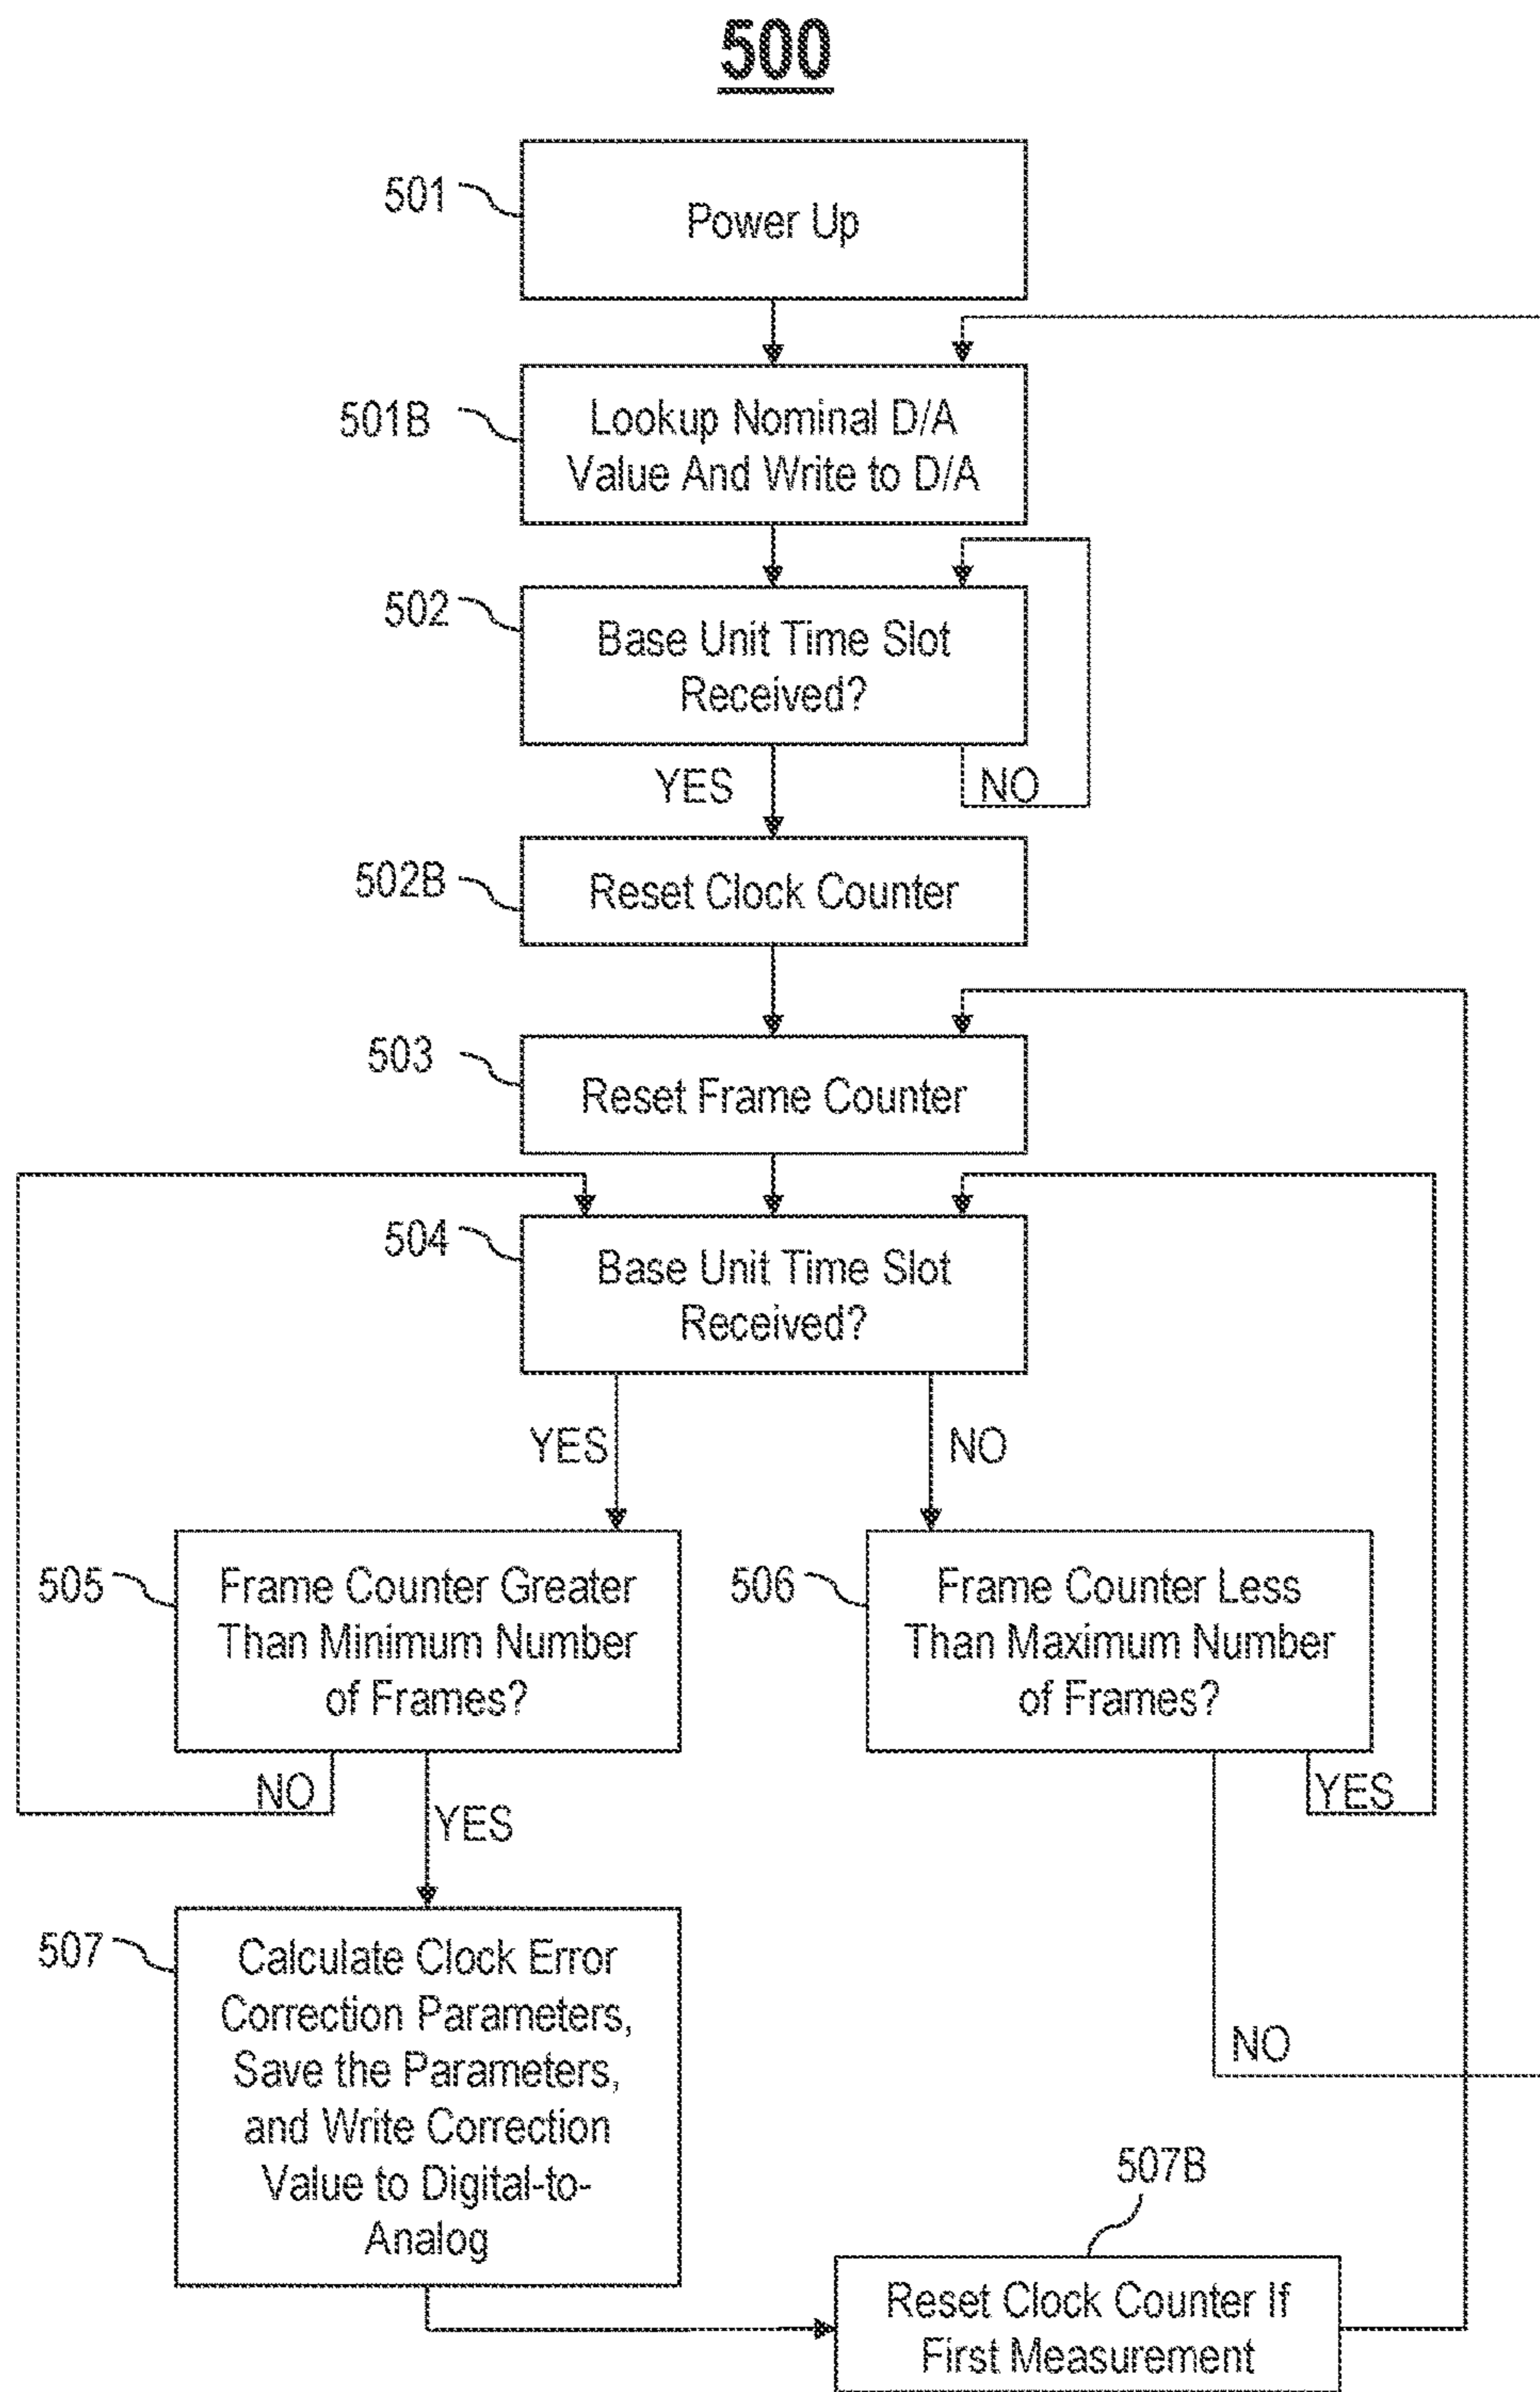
500

501 Power Up

501B Lookup Nominal D/A Value And Write to D/A

502 Base Unit Time Slot Received?

YES

NO

502B Reset Clock Counter

503 Reset Frame Counter

504 Base Unit Time Slot Received?

YES

NO

505 Frame Counter Greater Than Minimum Number of Frames?

506 Frame Counter Less Than Maximum Number of Frames?

NO

YES

YES

NO

507 Calculate Clock Error Correction Parameters, Save the Parameters, and Write Correction Value to Digital-to-Analog

507B

Reset Clock Counter If First Measurement